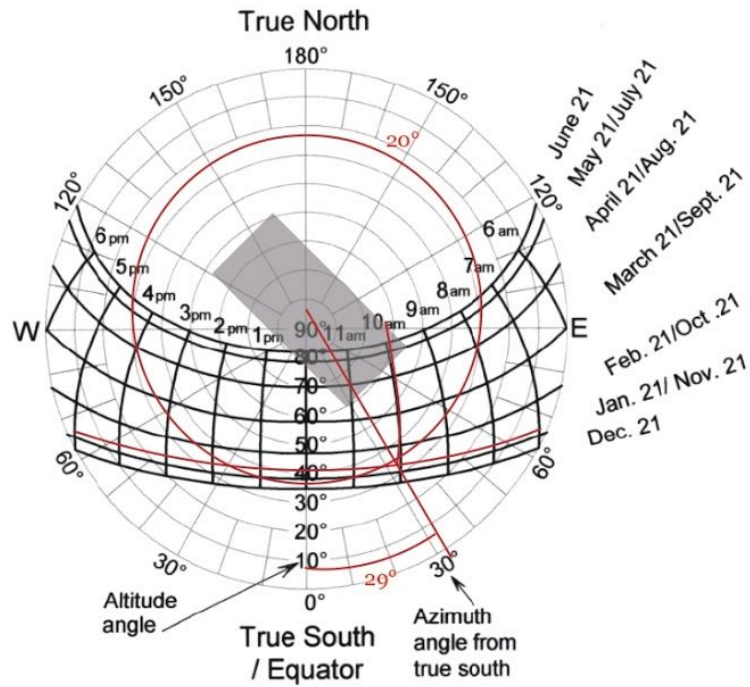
True North

180°

150°

150°

20°

June 21

May 21/July 21

April 21/Aug. 21

March 21/Sept. 21

120°

120°

6pm

6am

5pm

7am

4pm

8am

3pm

9am

2pm

10am

1pm

11am

90°

W

E

80°

70°

60°

50°

40°

30°

20°

10°

0°

Feb. 21/Oct .21

Jan. 21/ Nov. 21

Dec. 21

60°

60°

30°

30°

29°

Altitude angle

True South / Equator

Azimuth angle from true south